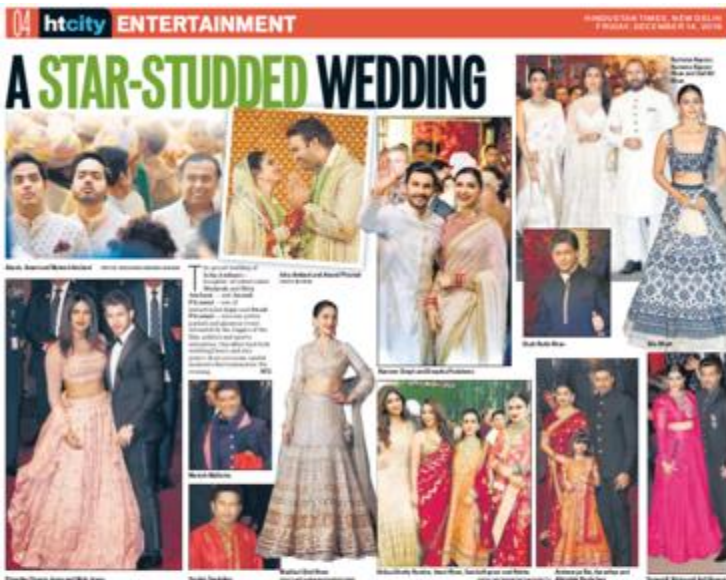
04 htcity ENTERTAINMENT

HINDUSTAN TIMES, NEW DELHI
FRIDAY, DECEMBER 14, 2018

A STAR-STUDDED WEDDING

Akash, Anant and Mukesh Ambani

Isha Ambani and Anand Piramal

Ranveer Singh and Deepika Padukone

Karisma Kapoor, Kareena Kapoor Khan and Saif Ali Khan

Alia Bhatt

Shah Rukh Khan

The grand wedding of Isha Ambani — daughter of industrialist Mukesh and Nita Ambani — and Anand Piramal — son of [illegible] — was a star-studded affair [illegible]

Priyanka Chopra Jonas and Nick Jonas

Manish Malhotra

Sachin Tendulkar

Madhuri Dixit Nene

Aishwarya Rai Bachchan, Aaradhya and Abhishek Bachchan

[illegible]